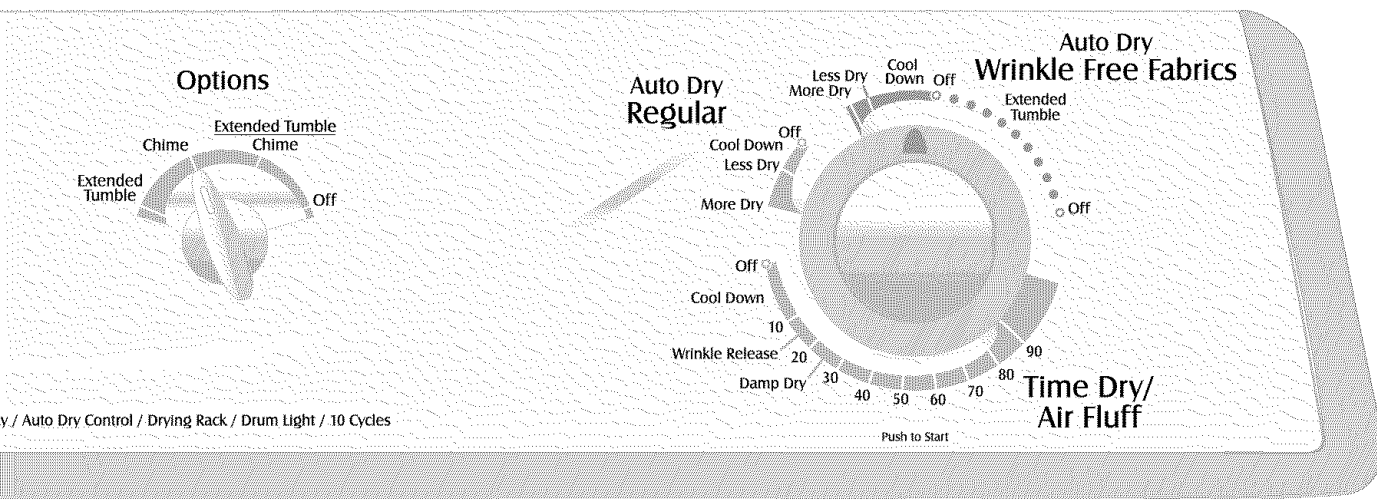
Options

Extended Tumble
Chime
Extended Tumble
Chime
Off

y / Auto Dry Control / Drying Rack / Drum Light / 10 Cycles

Auto Dry
Regular

Off
Cool Down
Less Dry
More Dry

Less Dry
More Dry
Cool Down
Off

Auto Dry
Wrinkle Free Fabrics

Extended Tumble
Off

Off
Cool Down
10
Wrinkle Release 20
Damp Dry 30
40
50
60
70
80
90

Time Dry/
Air Fluff

Push to Start